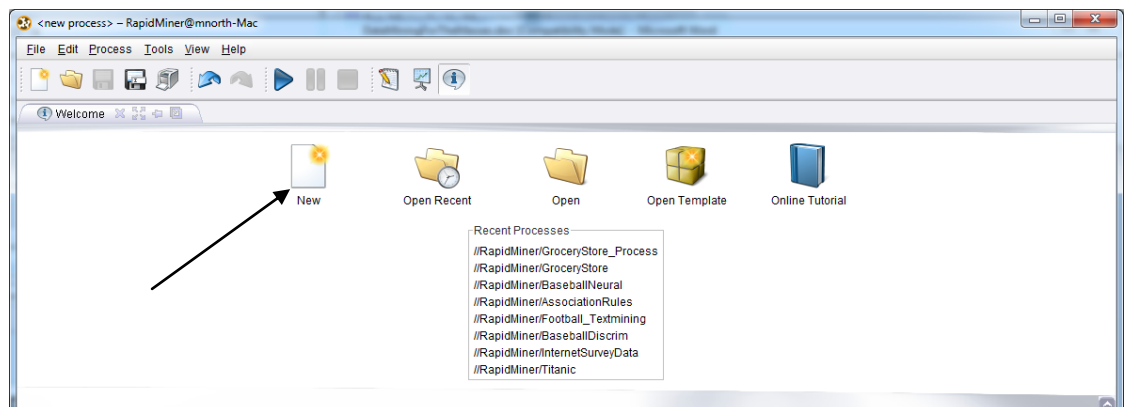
<new process> – RapidMiner@mnorth-Mac

File Edit Process Tools View Help

Welcome

New

Open Recent

Open

Open Template

Online Tutorial

Recent Processes

//RapidMiner/GroceryStore_Process
//RapidMiner/GroceryStore
//RapidMiner/BaseballNeural
//RapidMiner/AssociationRules
//RapidMiner/Football_Textmining
//RapidMiner/BaseballDiscrim
//RapidMiner/InternetSurveyData
//RapidMiner/Titanic